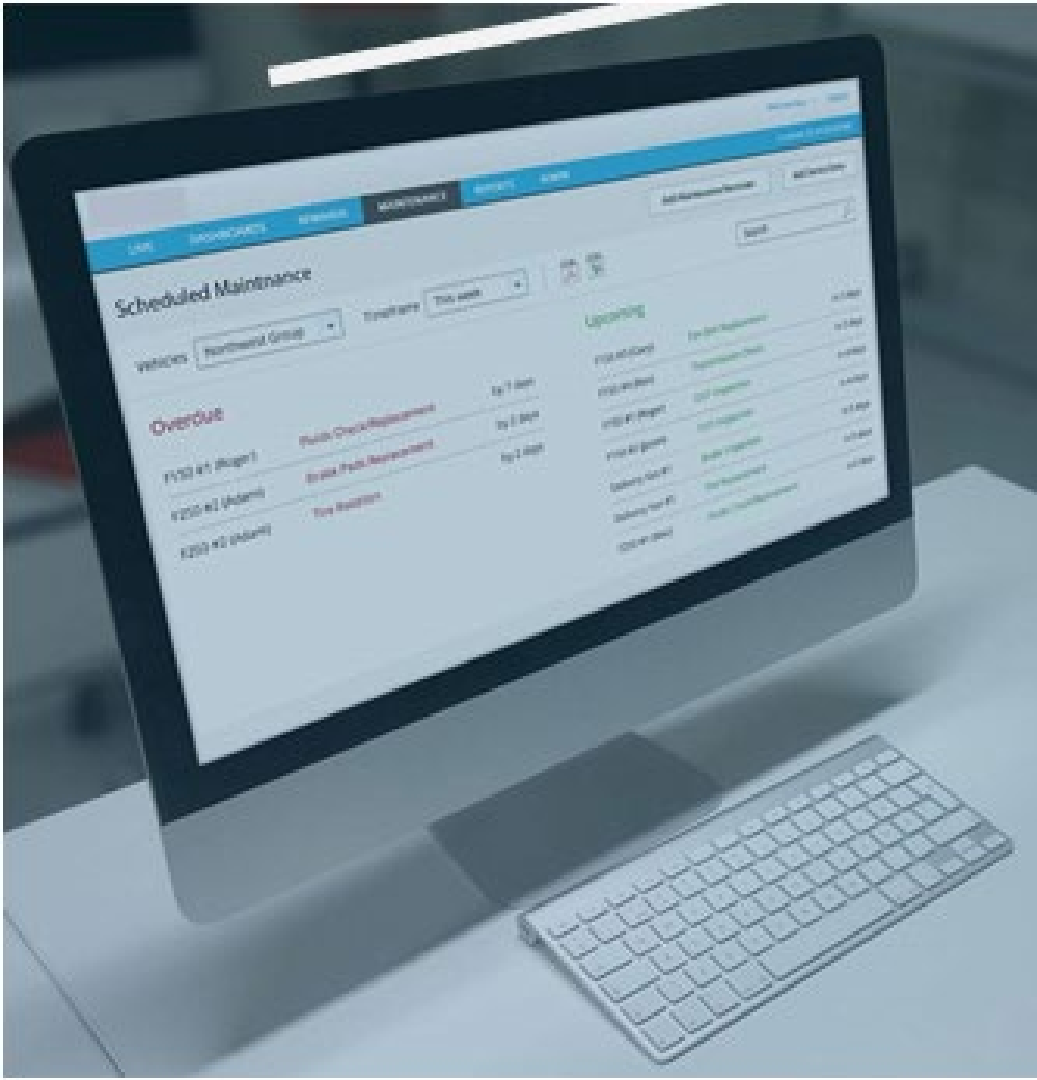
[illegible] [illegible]

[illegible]

LIVE DASHBOARDS REMINDERS MAINTENANCE REPORTS ADMIN

Add Maintenance Reminder Add Service Entry

Search

Scheduled Maintenance

Timeframe This week

Vehicles Northwest Group

Overdue

F150 #1 (Roger) Fluids Check/Replacement by 1 days

F250 #2 (Adam) Brake Pads Replacement by 2 days

F250 #2 (Adam) Tire Rotation by 2 days

Upcoming

F150 #3 (Dan) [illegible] in 1 days

F150 #4 (Ben) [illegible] in 2 days

F150 #1 (Roger) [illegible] in 4 days

F150 #5 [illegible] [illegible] in 4 days

Delivery Van #1 Brake Inspection in 5 days

Delivery Van #5 Tire Replacement in 6 days

F250 #1 (Ben) Fluids Check/Replacement in 6 days